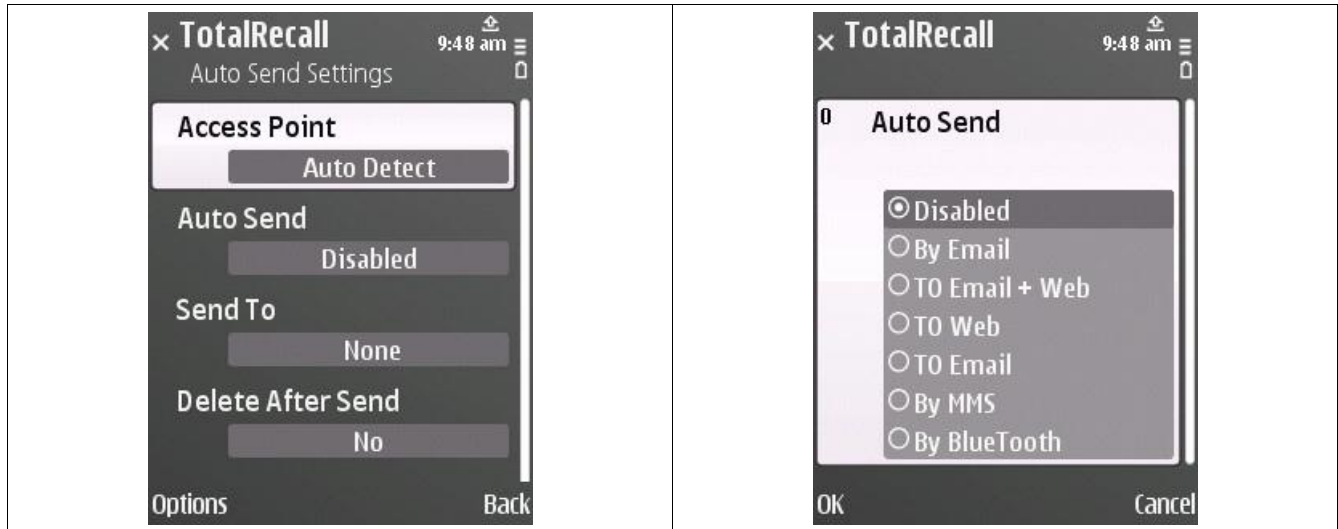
× TotalRecall 9:48 am
Auto Send Settings

Access Point
Auto Detect

Auto Send
Disabled

Send To
None

Delete After Send
No

Options Back

× TotalRecall 9:48 am

0 Auto Send

Disabled
By Email
TO Email + Web
TO Web
TO Email
By MMS
By BlueTooth

OK Cancel